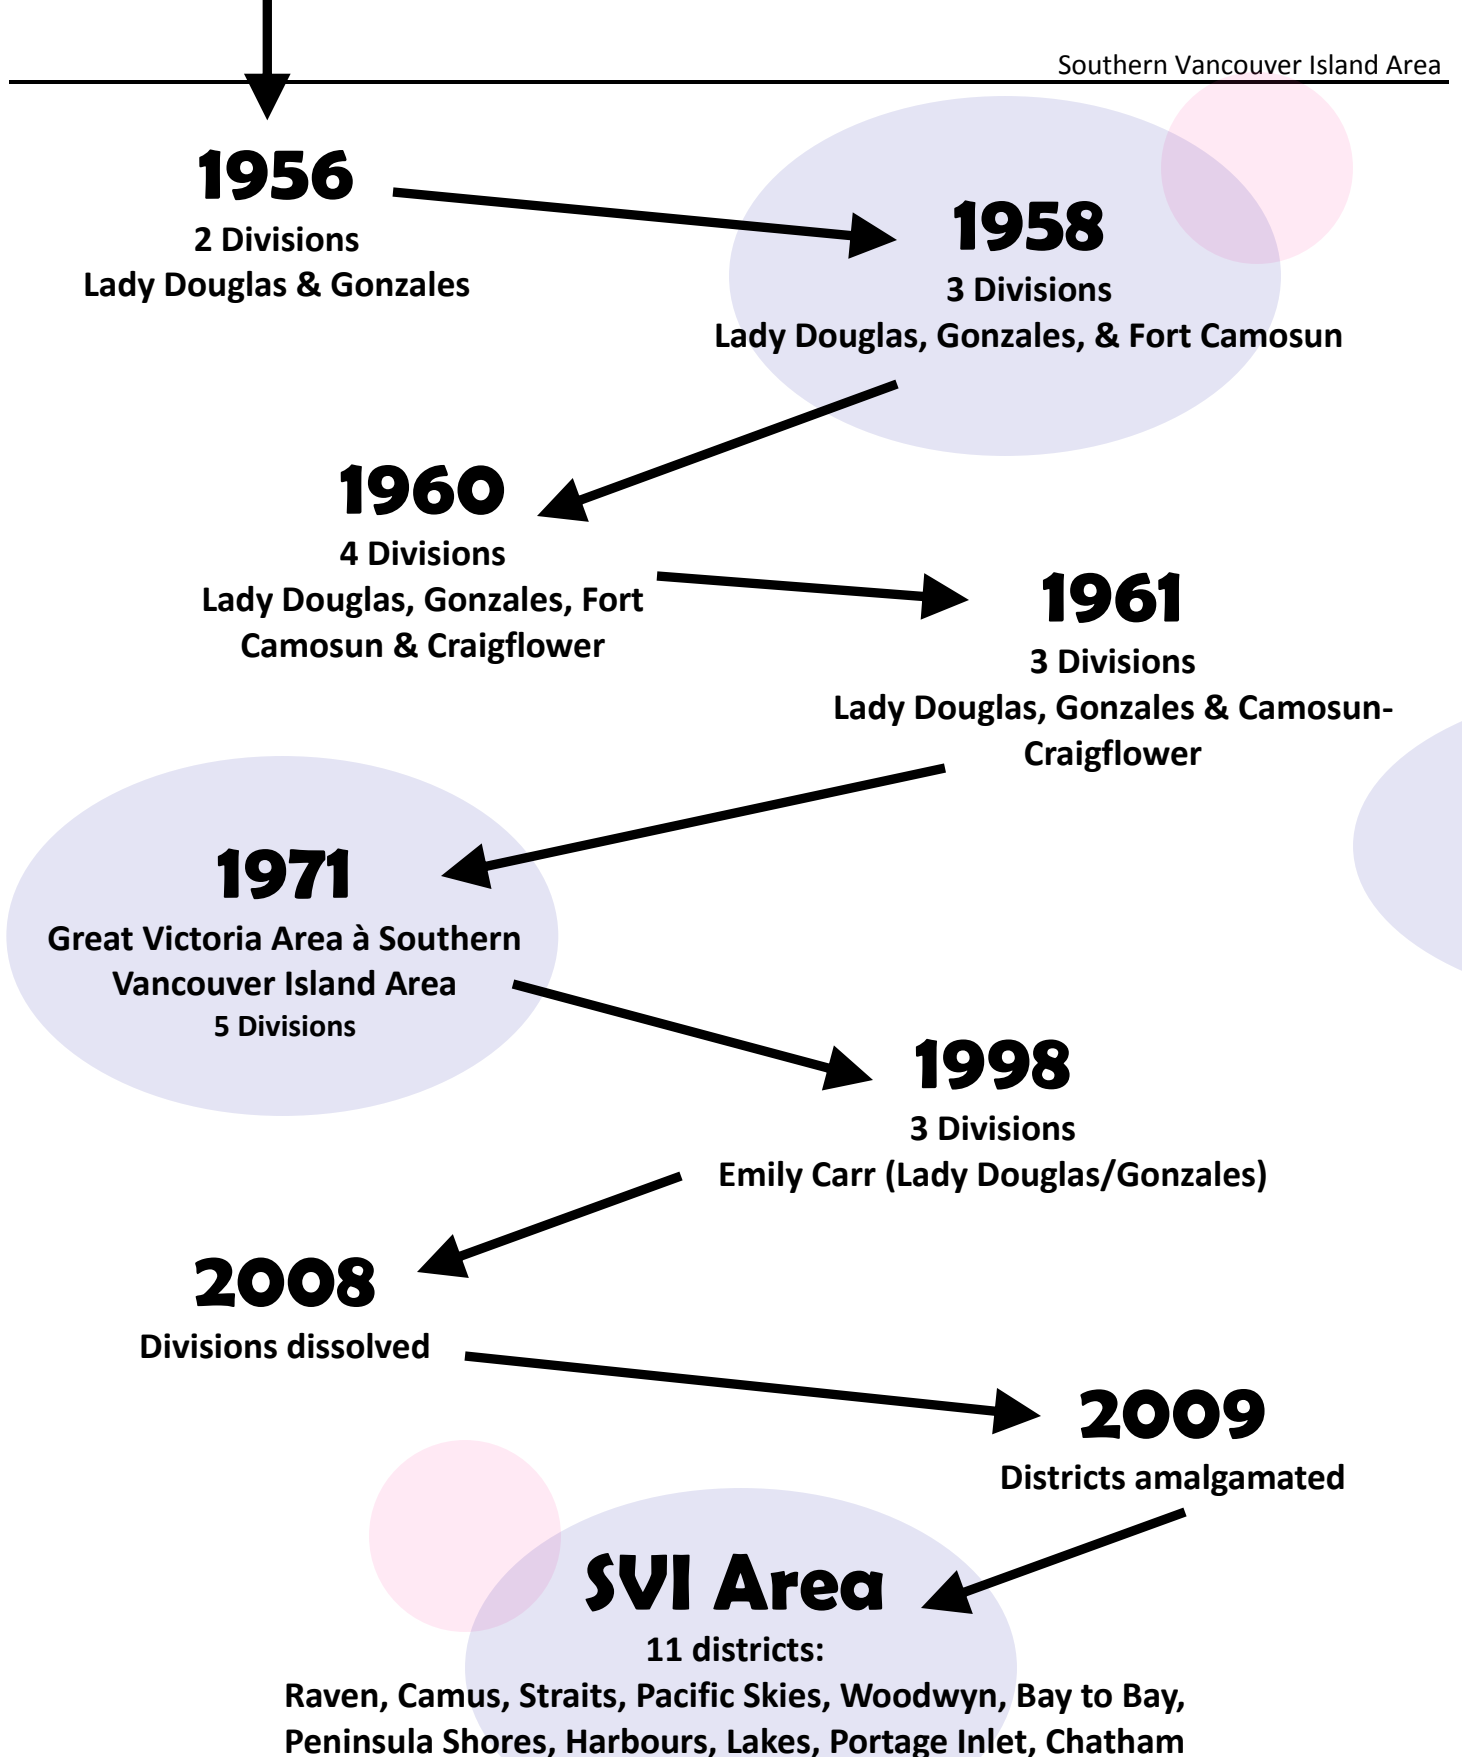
Southern Vancouver Island Area

1956
2 Divisions
Lady Douglas & Gonzales

1958
3 Divisions
Lady Douglas, Gonzales, & Fort Camosun

1960
4 Divisions
Lady Douglas, Gonzales, Fort Camosun & Craigflower

1961
3 Divisions
Lady Douglas, Gonzales & Camosun-Craigflower

1971
Great Victoria Area à Southern Vancouver Island Area
5 Divisions

1998
3 Divisions
Emily Carr (Lady Douglas/Gonzales)

2008
Divisions dissolved

2009
Districts amalgamated

SVI Area
11 districts:
Raven, Camus, Straits, Pacific Skies, Woodwyn, Bay to Bay, Peninsula Shores, Harbours, Lakes, Portage Inlet, Chatham